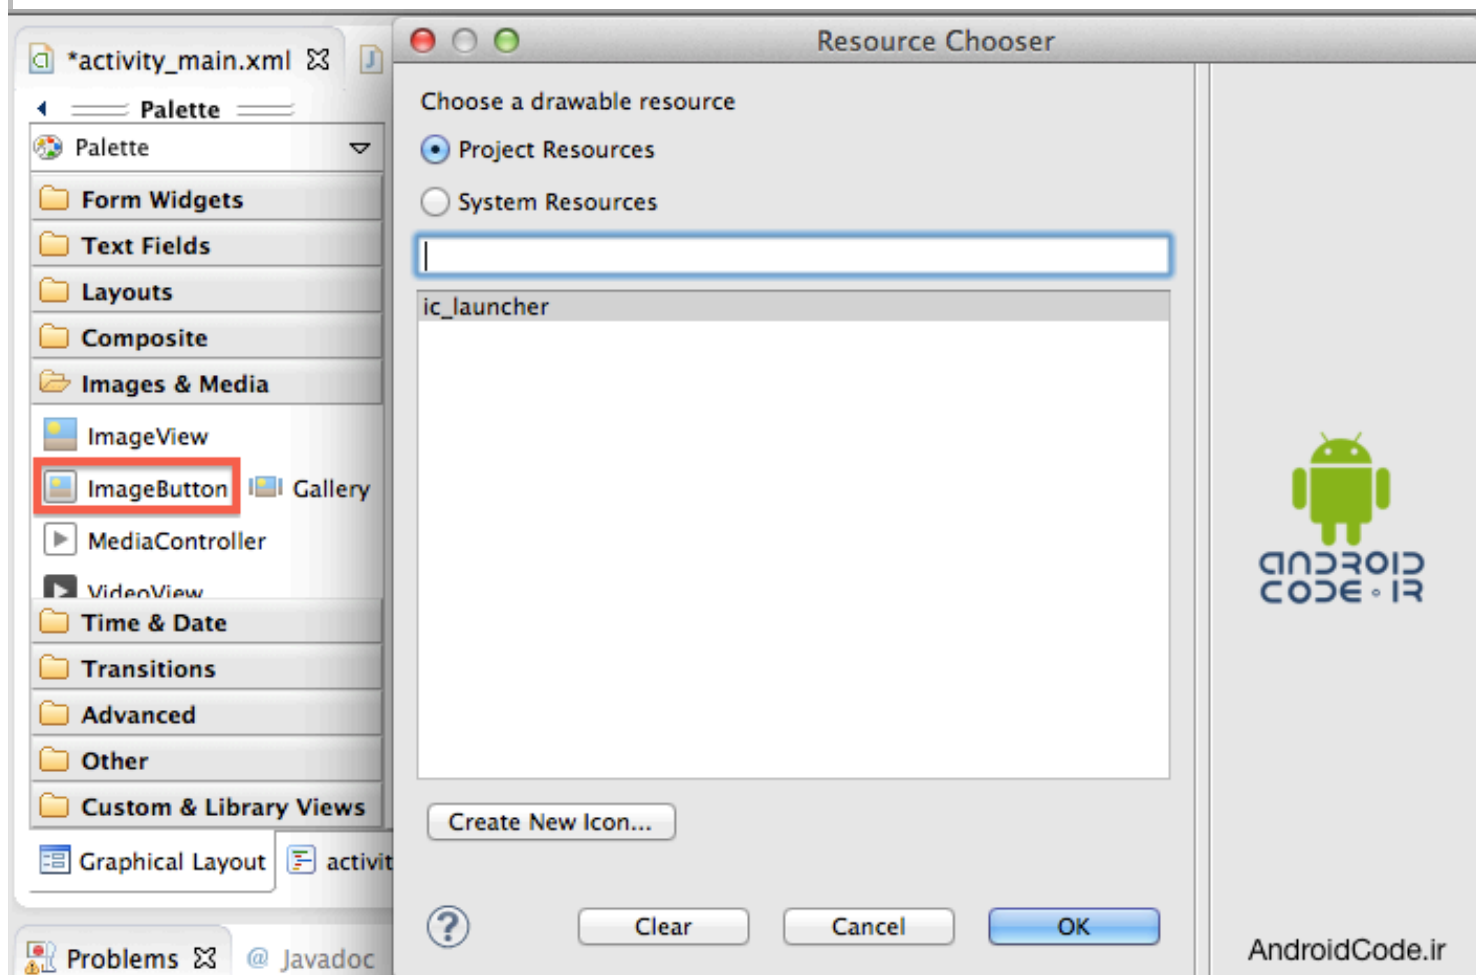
*activity_main.xml

Palette

Palette

Form Widgets

Text Fields

Layouts

Composite

Images & Media

ImageView

ImageButton

Gallery

MediaController

VideoView

Time & Date

Transitions

Advanced

Other

Custom & Library Views

Graphical Layout

activit

Problems

Javadoc

Resource Chooser

Choose a drawable resource

Project Resources

System Resources

ic_launcher

Create New Icon...

Clear

Cancel

OK

ANDROID CODE.IR

AndroidCode.ir